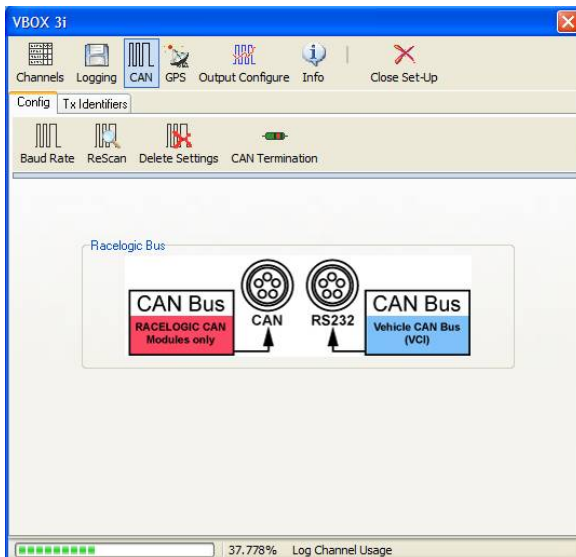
VBOX 3i

Channels Logging CAN GPS Output Configure Info Close Set-Up

Config Tx Identifiers

Baud Rate ReScan Delete Settings CAN Termination

Racelogic Bus

CAN Bus
RACELOGIC CAN Modules only

CAN

RS232

CAN Bus
Vehicle CAN Bus (VCI)

37.778% Log Channel Usage